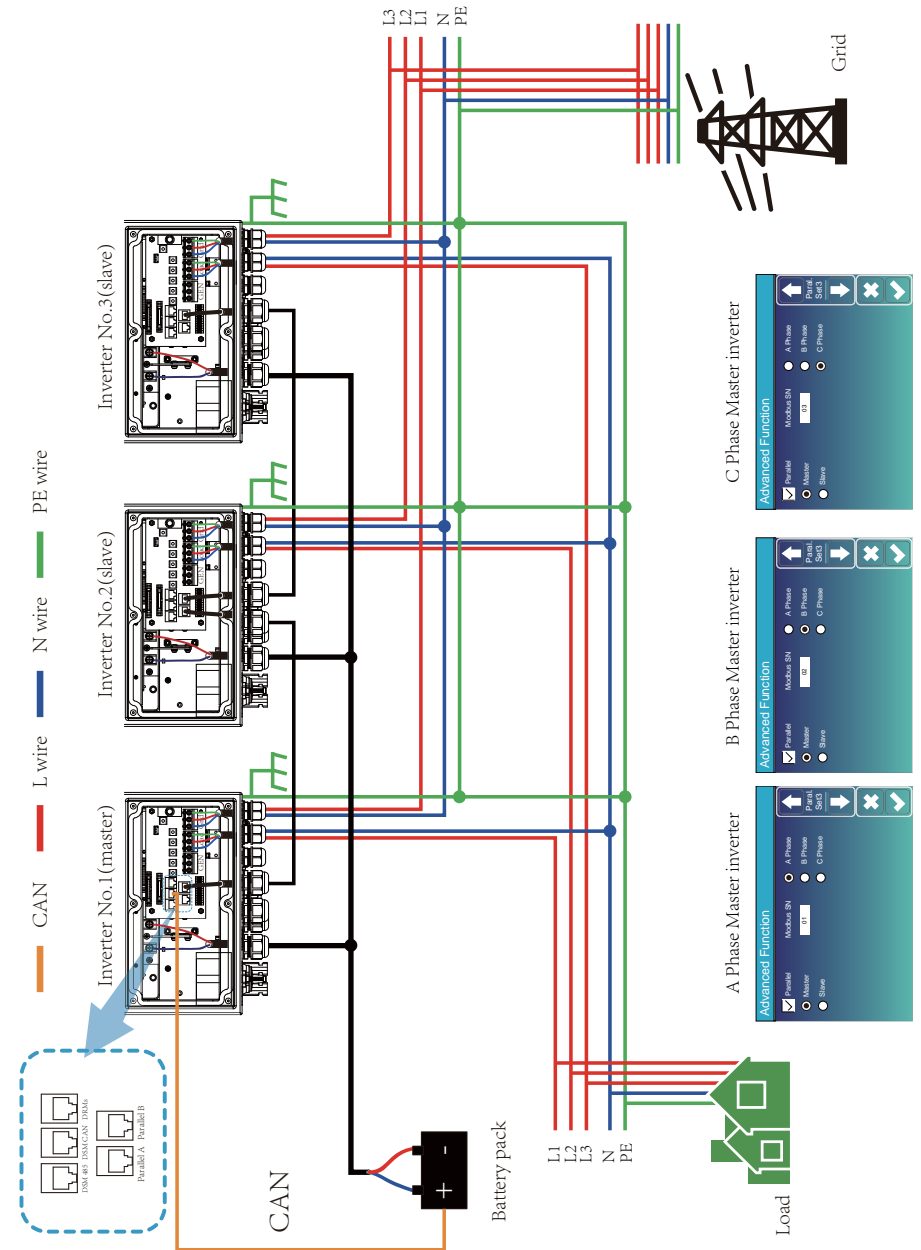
L3
L2
L1
N
PE

Grid

Inverter No.3(slave)

Inverter No.2(slave)

Inverter No.1(master)

PE wire

N wire

L wire

CAN

C Phase Master inverter

Advanced Function
Paralel
Master
Slave
Modbus SN
03
A Phase
B Phase
C Phase
Paral. Set3

B Phase Master inverter

Advanced Function
Paralel
Master
Slave
Modbus SN
02
A Phase
B Phase
C Phase
Paral. Set3

A Phase Master inverter

Advanced Function
Paralel
Master
Slave
Modbus SN
01
A Phase
B Phase
C Phase
Paral. Set3

DSM 485 DSM/CAN DRMs
Parallel A Parallel B

CAN

Battery pack

L1
L2
L3
N
PE

Load